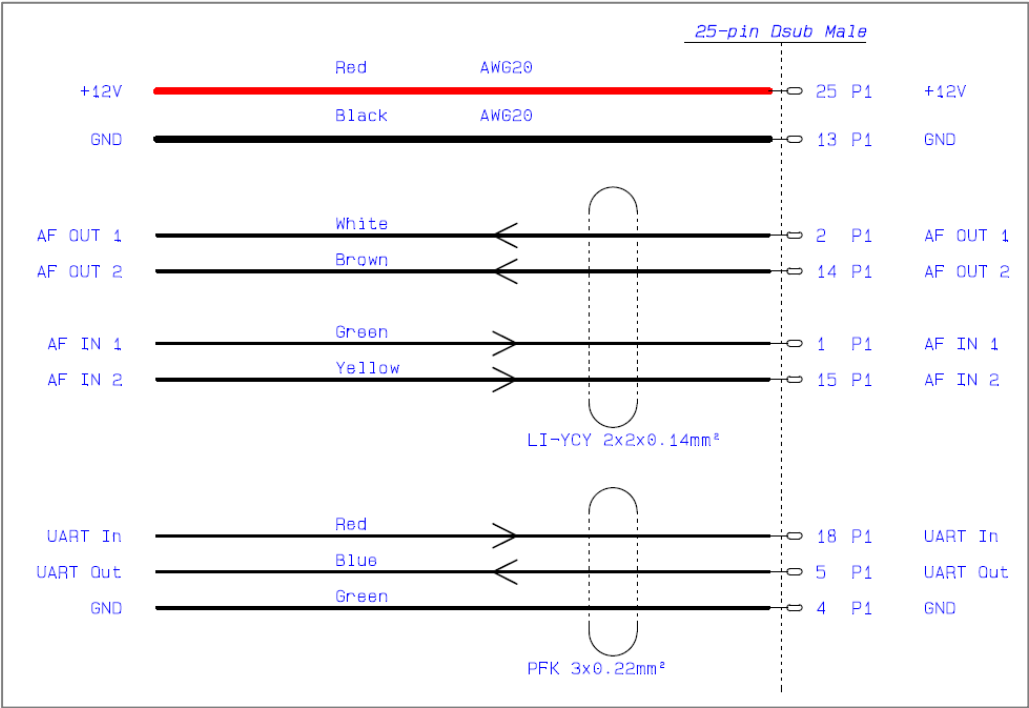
25-pin Dsub Male

| Signal | Wire | Gauge | Pin | Signal |
|---|---|---|---|---|
| +12V | Red | AWG20 | 25 P1 | +12V |
| GND | Black | AWG20 | 13 P1 | GND |
| AF OUT 1 | White | | 2 P1 | AF OUT 1 |
| AF OUT 2 | Brown | | 14 P1 | AF OUT 2 |
| AF IN 1 | Green | | 1 P1 | AF IN 1 |
| AF IN 2 | Yellow | | 15 P1 | AF IN 2 |

LI-YCY 2x2x0.14mm²

| Signal | Wire | Pin | Signal |
|---|---|---|---|
| UART In | Red | 18 P1 | UART In |
| UART Out | Blue | 5 P1 | UART Out |
| GND | Green | 4 P1 | GND |

PFK 3x0.22mm²